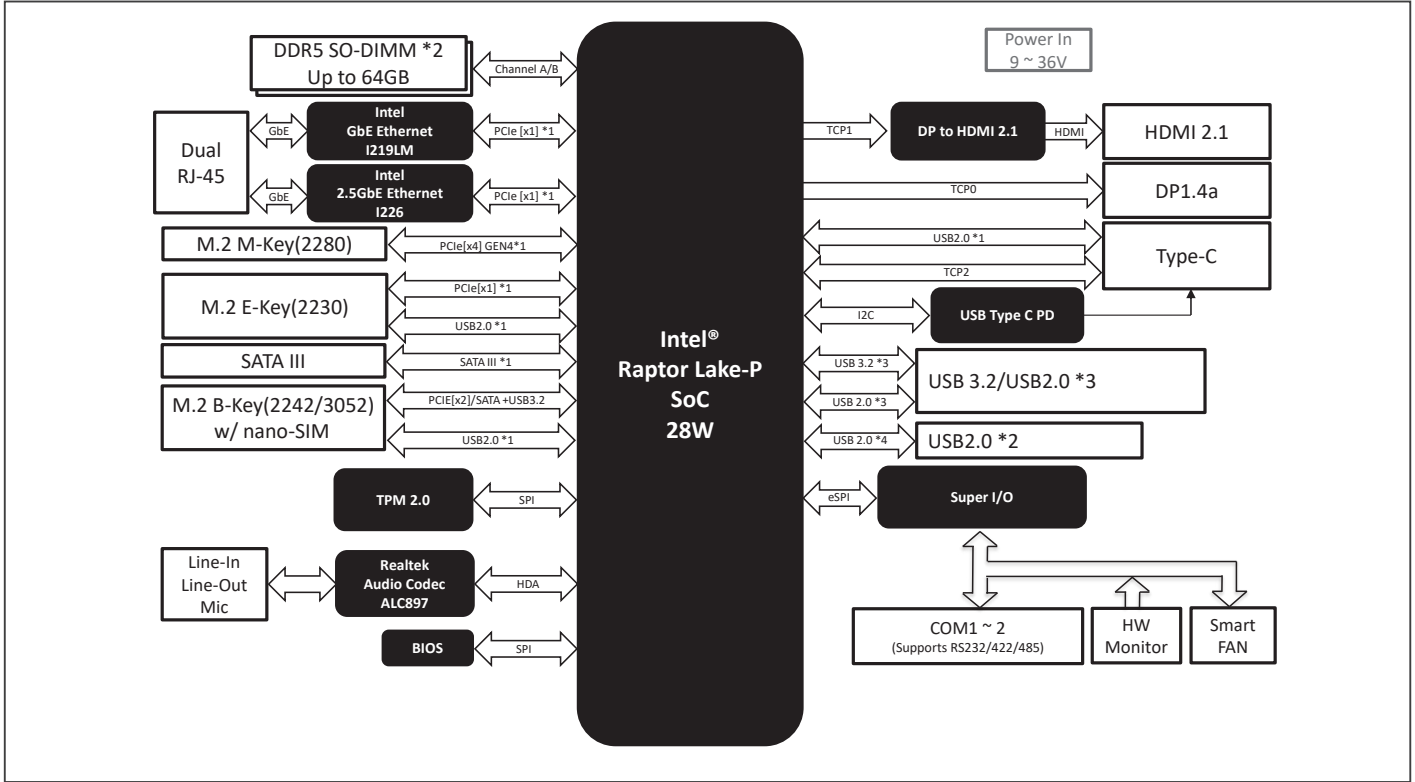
DDR5 SO-DIMM *2
Up to 64GB

Channel A/B

Power In
9 ~ 36V

Dual
RJ-45

GbE

Intel
GbE Ethernet
I219LM

PCIe [x1] *1

GbE

Intel
2.5GbE Ethernet
I226

PCIe [x1] *1

M.2 M-Key(2280)

PCIe[x4] GEN4*1

M.2 E-Key(2230)

PCIe[x1] *1

USB2.0 *1

SATA III

SATA III *1

M.2 B-Key(2242/3052)
w/ nano-SIM

PCIE[x2]/SATA +USB3.2

USB2.0 *1

TPM 2.0

SPI

Line-In
Line-Out
Mic

Realtek
Audio Codec
ALC897

HDA

BIOS

SPI

Intel®
Raptor Lake-P
SoC
28W

TCP1

DP to HDMI 2.1

HDMI

HDMI 2.1

TCP0

DP1.4a

USB2.0 *1

TCP2

Type-C

I2C

USB Type C PD

USB 3.2 *3

USB 2.0 *3

USB 3.2/USB2.0 *3

USB 2.0 *4

USB2.0 *2

eSPI

Super I/O

COM1 ~ 2
(Supports RS232/422/485)

HW
Monitor

Smart
FAN